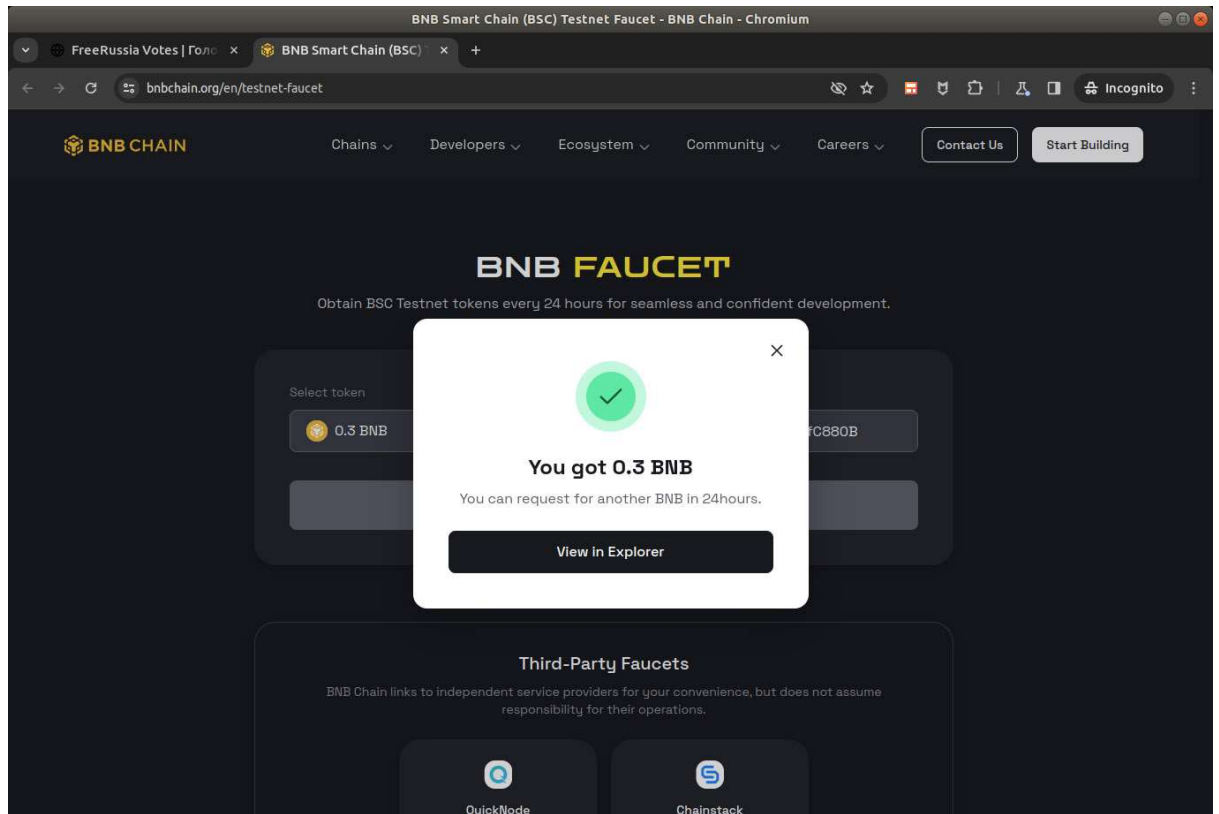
BNB Smart Chain (BSC) Testnet Faucet - BNB Chain - Chromium

FreeRussia Votes | Голо ×
BNB Smart Chain (BSC) ×
+

bnbchain.org/en/testnet-faucet

Incognito

BNB CHAIN

Chains
Developers
Ecosystem
Community
Careers
Contact Us
Start Building

BNB FAUCET

Obtain BSC Testnet tokens every 24 hours for seamless and confident development.

Select token

0.3 BNB

fC880B

×

You got 0.3 BNB

You can request for another BNB in 24hours.

View in Explorer

Third-Party Faucets

BNB Chain links to independent service providers for your convenience, but does not assume responsibility for their operations.

QuickNode

Chainstack